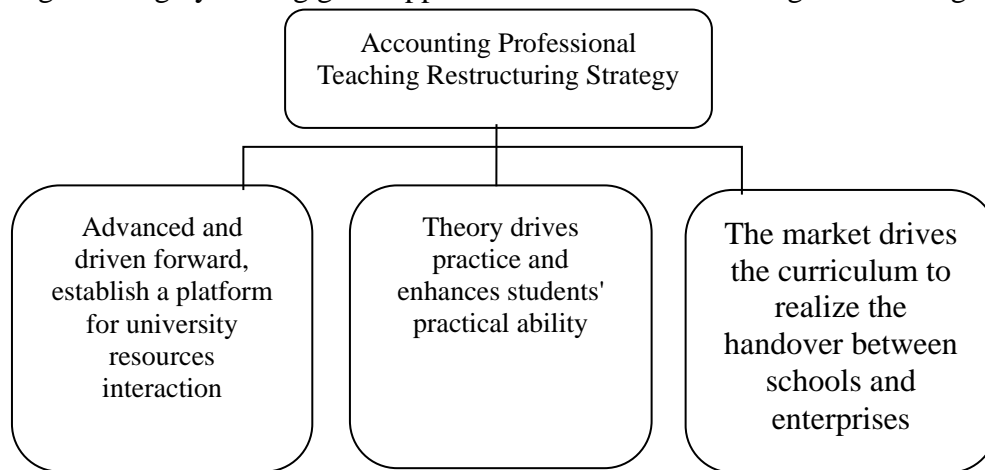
Accounting Professional Teaching Restructuring Strategy

Advanced and driven forward, establish a platform for university resources interaction

Theory drives practice and enhances students' practical ability

The market drives the curriculum to realize the handover between schools and enterprises